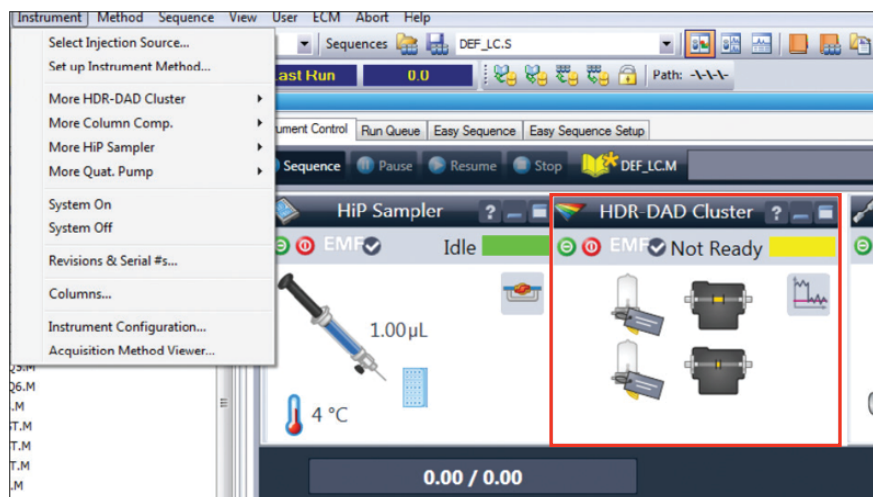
Instrument Method Sequence View User ECM Abort Help

Select Injection Source...
Set up Instrument Method...
More HDR-DAD Cluster
More Column Comp.
More HiP Sampler
More Quat. Pump
System On
System Off
Revisions & Serial #s...
Columns...
Instrument Configuration...
Acquisition Method Viewer...

Sequences DEF_LC.S
Last Run 0.0
Path: -\-\-\-

ument Control Run Queue Easy Sequence Easy Sequence Setup

Sequence Pause Resume Stop DEF_LC.M

HiP Sampler
EMF Idle
1.00µL
4 °C

HDR-DAD Cluster
EMF Not Ready

Q5.M
Q6.M
.M
ST.M
T.M
T.M
.M

0.00 / 0.00